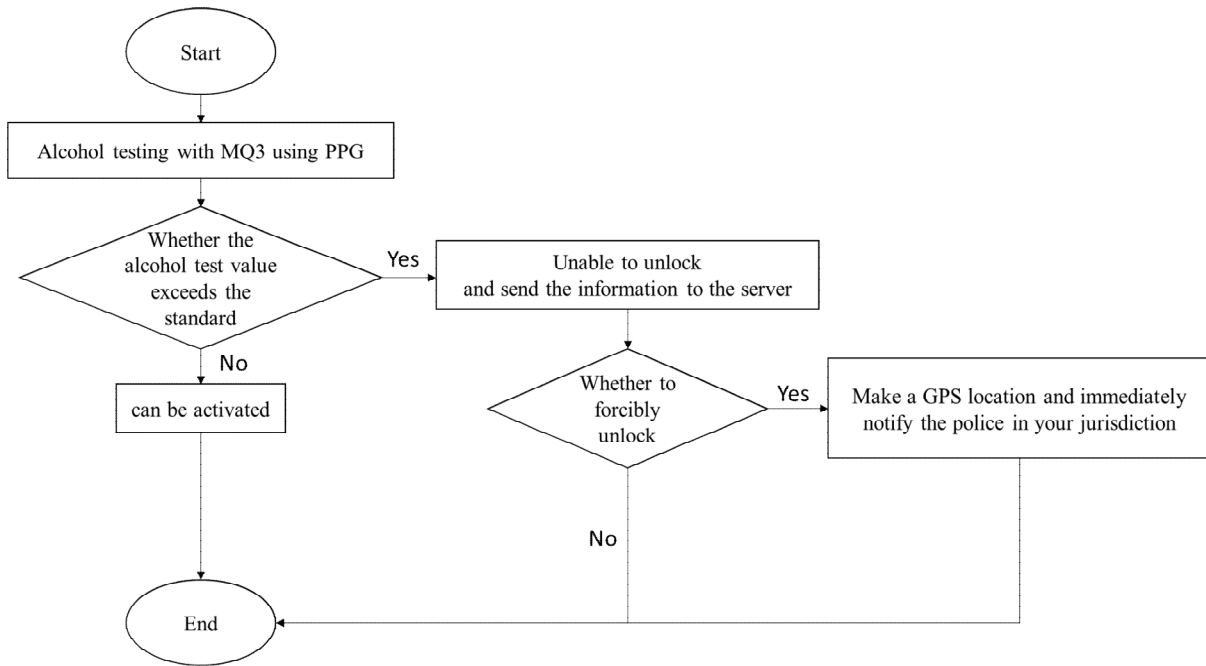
Start

Alcohol testing with MQ3 using PPG

Whether the alcohol test value exceeds the standard

Yes

Unable to unlock and send the information to the server

No

can be activated

Whether to forcibly unlock

Yes

Make a GPS location and immediately notify the police in your jurisdiction

No

End